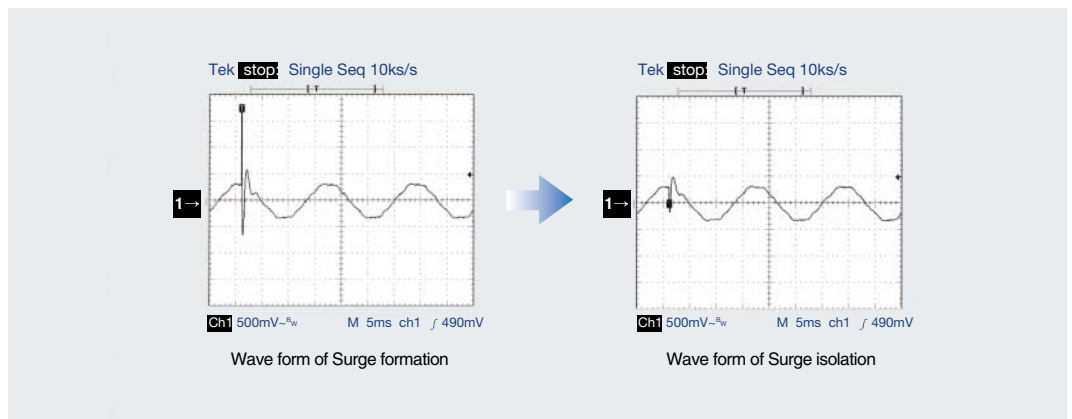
Tek stop: Single Seq 10ks/s

1→

Ch1 500mV~$^{B}W$ M 5ms ch1 $f$ 490mV

Wave form of Surge formation

Tek stop: Single Seq 10ks/s

1→

Ch1 500mV~$^{B}W$ M 5ms ch1 $f$ 490mV

Wave form of Surge isolation